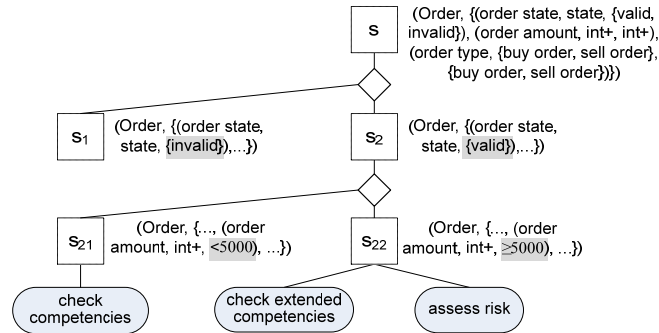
S

(Order, {(order state, state, {valid, invalid}), (order amount, int+, int+), (order type, {buy order, sell order}, {buy order, sell order})})

$S_1$

(Order, {(order state, state, {invalid}),...})

$S_2$

(Order, {(order state, state, {valid}),...})

$S_{21}$

(Order, {..., (order amount, int+, <5000), ...})

$S_{22}$

(Order, {..., (order amount, int+, $\geq$5000), ...})

check competencies

check extended competencies

assess risk